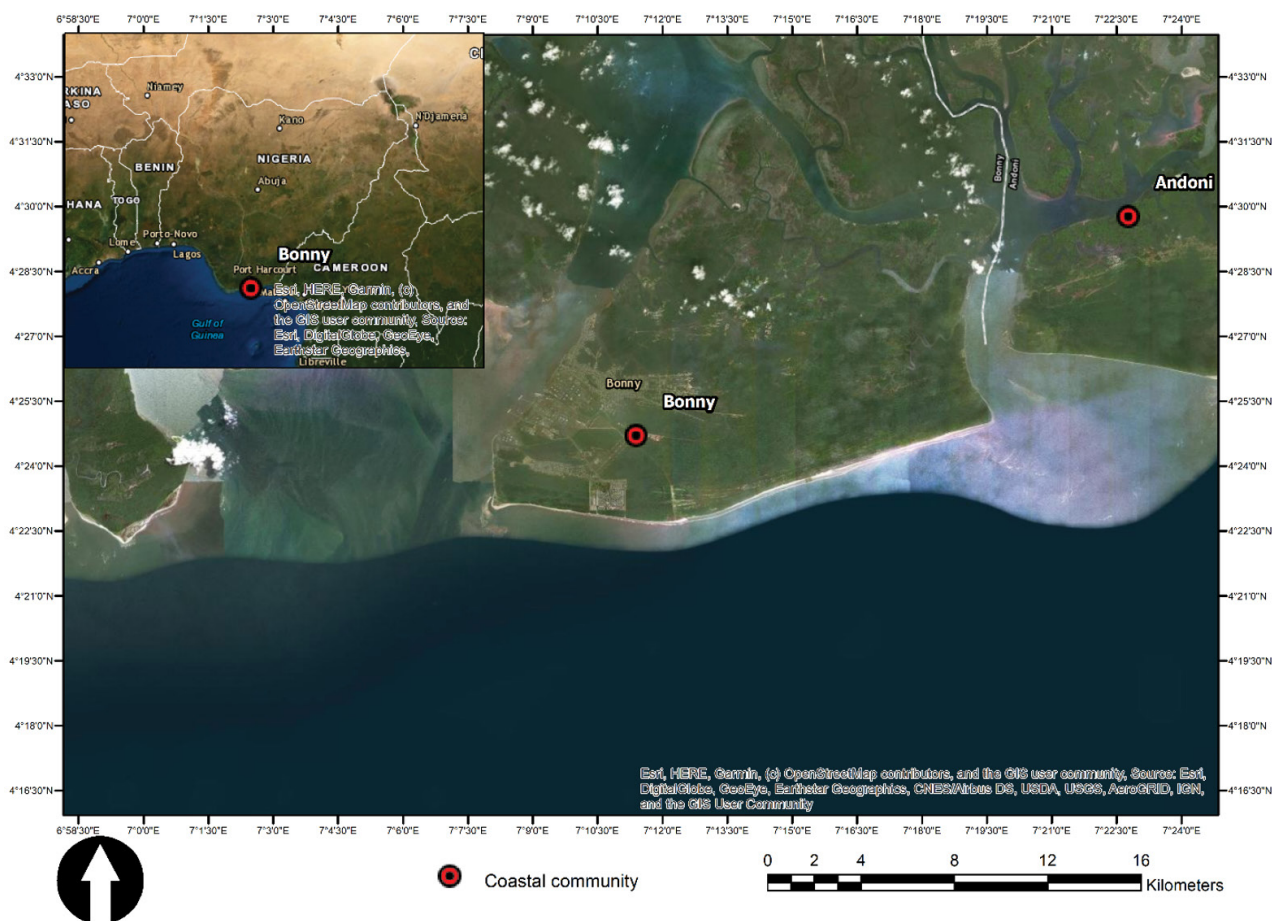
6°58'30"E 7°0'0"E 7°1'30"E 7°3'0"E 7°4'30"E 7°6'0"E 7°7'30"E 7°9'0"E 7°10'30"E 7°12'0"E 7°13'30"E 7°15'0"E 7°16'30"E 7°18'0"E 7°19'30"E 7°21'0"E 7°22'30"E 7°24'0"E

4°33'0"N 4°31'30"N 4°30'0"N 4°28'30"N 4°27'0"N 4°25'30"N 4°24'0"N 4°22'30"N 4°21'0"N 4°19'30"N 4°18'0"N 4°16'30"N

RKINA
ASO
Niamey
Kano
N'Djamena
BENIN
NIGERIA
Abuja
HANA
TOGO
Lome
Porto-Novo
Lagos
Accra
Bonny
Port Harcourt
CAMEROON
Gulf of Guinea
Esri, HERE, Garmin, (c) OpenStreetMap contributors, and the GIS user community, Source: Esri, DigitalGlobe, GeoEye, Earthstar Geographics,
Libreville

Bonny
Andoni
Andoni
Bonny
Bonny

Esri, HERE, Garmin, (c) OpenStreetMap contributors, and the GIS user community, Source: Esri, DigitalGlobe, GeoEye, Earthstar Geographics, CNES/Airbus DS, USDA, USGS, AeroGRID, IGN, and the GIS User Community

Coastal community

0 2 4 8 12 16
Kilometers